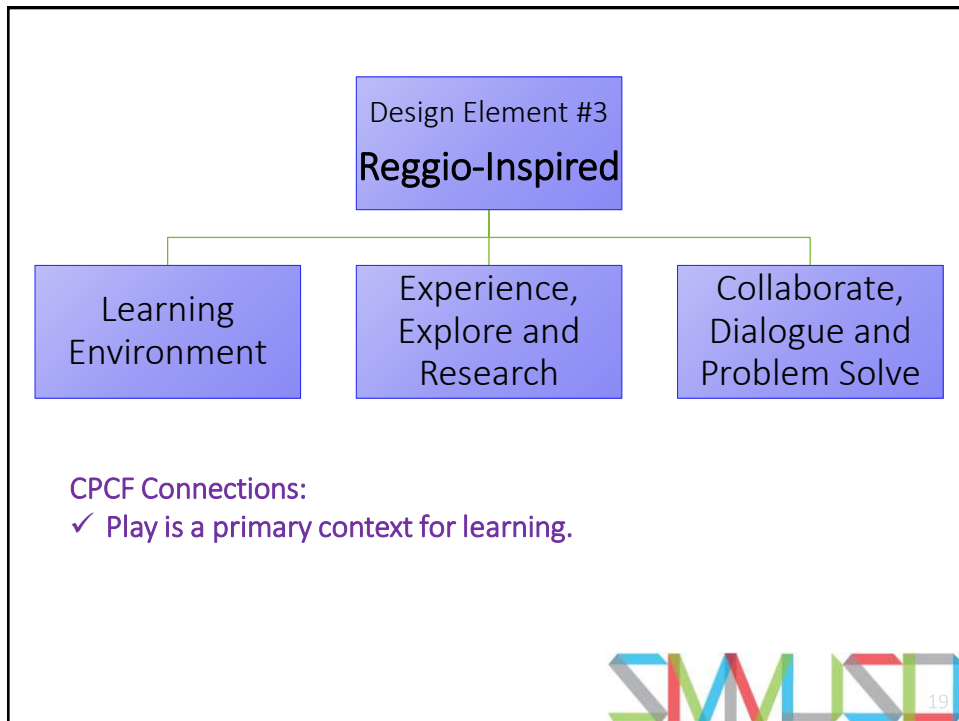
Design Element #3
Reggio-Inspired

Learning Environment

Experience, Explore and Research

Collaborate, Dialogue and Problem Solve

CPCF Connections:
✓ Play is a primary context for learning.

SMUSD

19